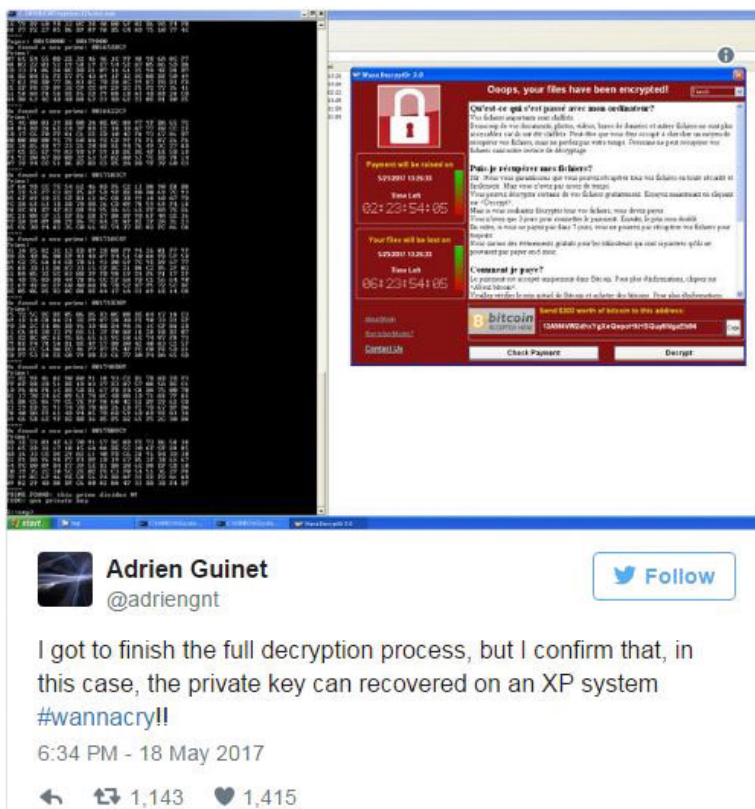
Wana Decrypt0r 2.0

Ooops, your files have been encrypted!

Qu'est-ce qui s'est passé avec mon ordinateur?

Puis-je récupérer mes fichiers?

Comment je paye?

Payment will be raised on
5/21/2017 13:26:33
Time Left
02:23:54:05

Your files will be lost on
5/25/2017 13:26:33
Time Left
06:23:54:05

About bitcoin
How to buy bitcoins?
Contact Us

bitcoin
ACCEPTED HERE

Send $300 worth of bitcoin to this address:
13AM4VW2dhxYgXeQepoHkHSQuy6NgaEb94

Copy

Check Payment
Decrypt

PRIME FOUND: this prime divides N!
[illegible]

start

Adrien Guinet
@adriengnt

Follow

I got to finish the full decryption process, but I confirm that, in this case, the private key can recovered on an XP system #wannacry!!

6:34 PM - 18 May 2017

1,143 1,415